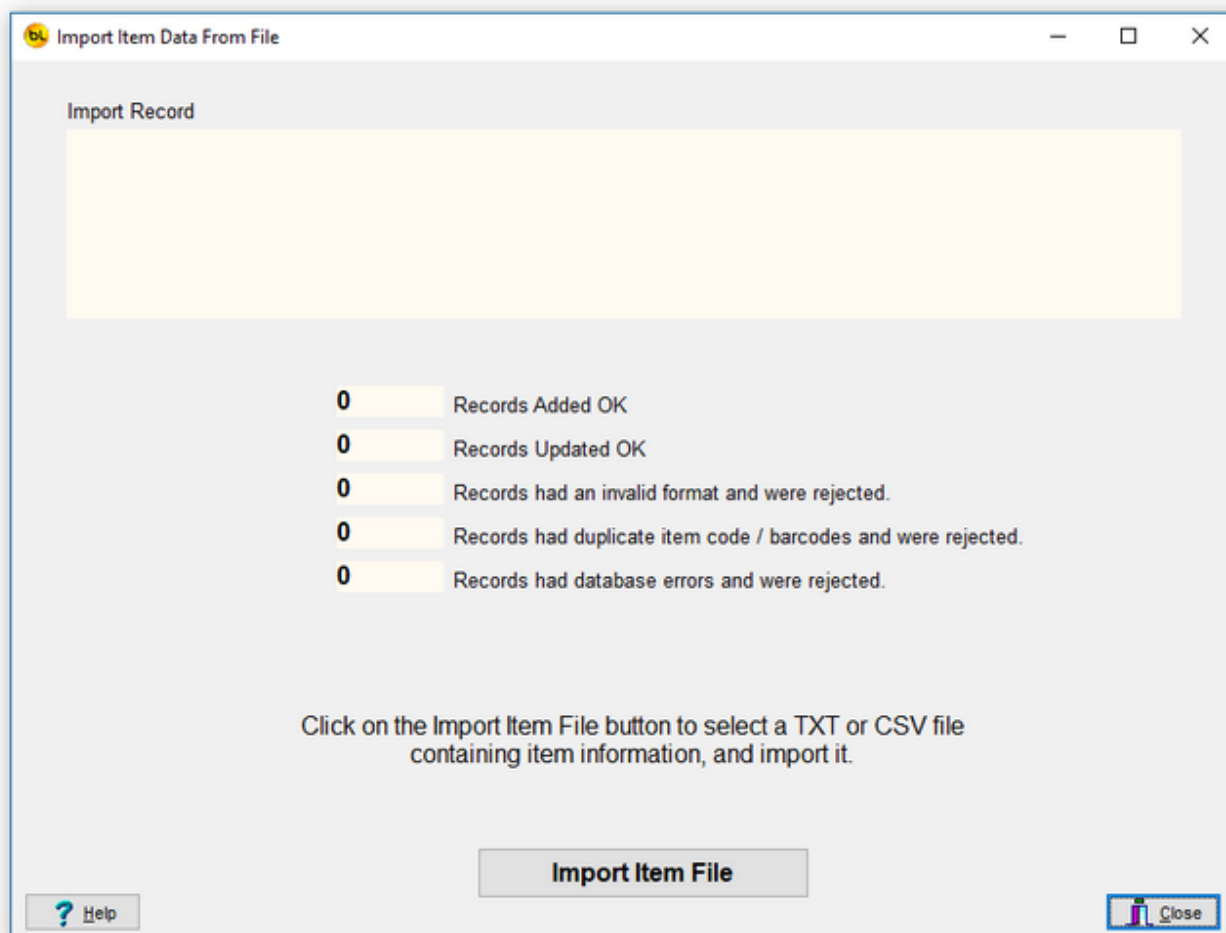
bl Import Item Data From File

Import Record

0 Records Added OK
0 Records Updated OK
0 Records had an invalid format and were rejected.
0 Records had duplicate item code / barcodes and were rejected.
0 Records had database errors and were rejected.

Click on the Import Item File button to select a TXT or CSV file containing item information, and import it.

Import Item File

Help

Close